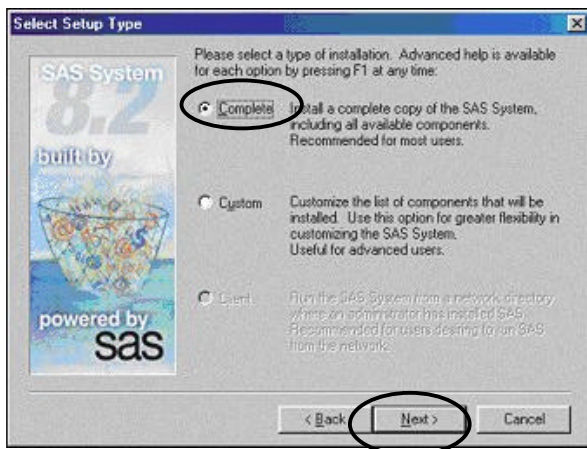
Select Setup Type

SAS System
8.2
built by
powered by
sas

Please select a type of installation. Advanced help is available for each option by pressing F1 at any time:

Complete Install a complete copy of the SAS System, including all available components. Recommended for most users.

Custom Customize the list of components that will be installed. Use this option for greater flexibility in customizing the SAS System. Useful for advanced users.

Client Run the SAS System from a network directory where an administrator has installed SAS. Recommended for users desiring to run SAS from the network.

< Back Next > Cancel